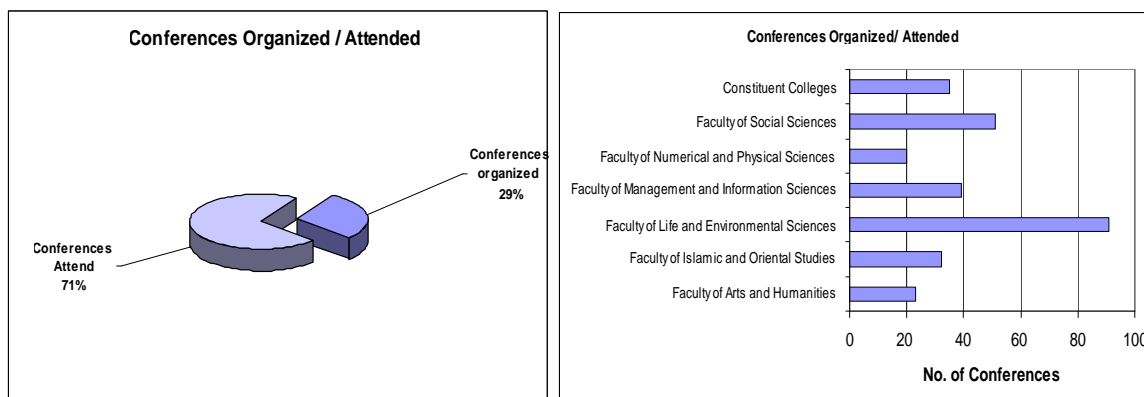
Conferences Organized / Attended

Conferences organized 29%

Conferences Attend 71%

Conferences Organized/ Attended

Constituent Colleges

Faculty of Social Sciences

Faculty of Numerical and Physical Sciences

Faculty of Management and Information Sciences

Faculty of Life and Environmental Sciences

Faculty of Islamic and Oriental Studies

Faculty of Arts and Humanities

0 20 40 60 80 100

No. of Conferences